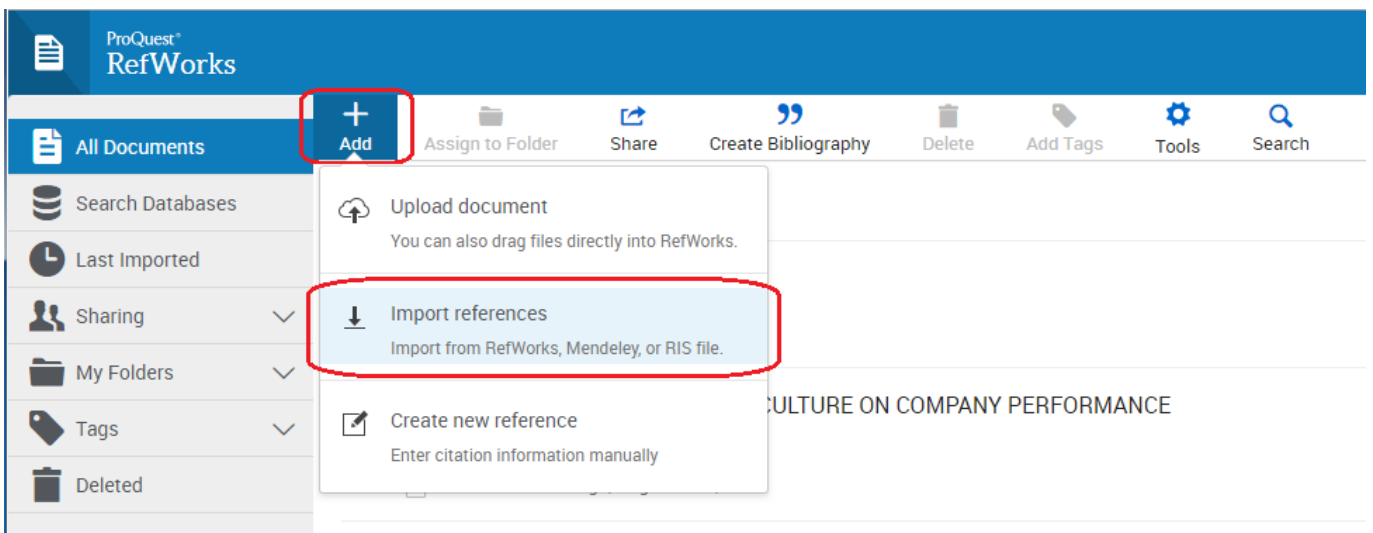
ProQuest®
RefWorks

All Documents
Search Databases
Last Imported
Sharing
My Folders
Tags
Deleted

Add
Assign to Folder
Share
Create Bibliography
Delete
Add Tags
Tools
Search

Upload document
You can also drag files directly into RefWorks.

Import references
Import from RefWorks, Mendeley, or RIS file.

Create new reference
Enter citation information manually

CULTURE ON COMPANY PERFORMANCE